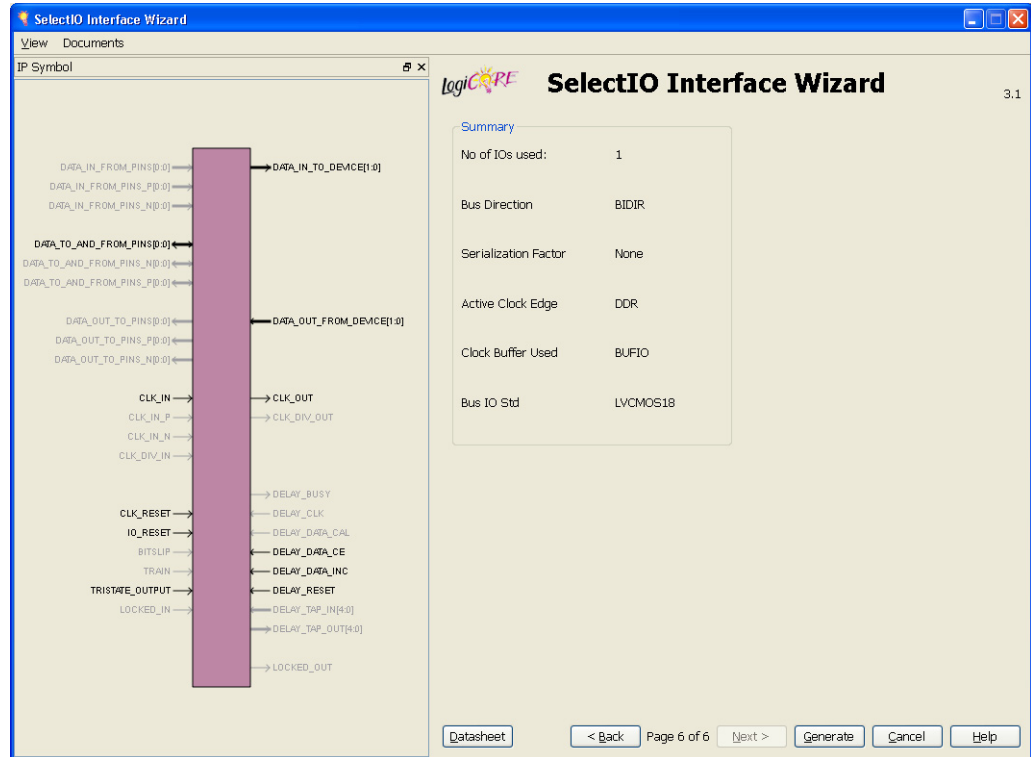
SelectIO Interface Wizard

View Documents

IP Symbol

DATA_IN_FROM_PINS[0:0]
DATA_IN_FROM_PINS_P[0:0]
DATA_IN_FROM_PINS_N[0:0]
DATA_TO_AND_FROM_PINS[0:0]
DATA_TO_AND_FROM_PINS_N[0:0]
DATA_TO_AND_FROM_PINS_P[0:0]
DATA_OUT_TO_PINS[0:0]
DATA_OUT_TO_PINS_P[0:0]
DATA_OUT_TO_PINS_N[0:0]
CLK_IN
CLK_IN_P
CLK_IN_N
CLK_DIV_IN
CLK_RESET
IO_RESET
BITSLIP
TRAIN
TRISTATE_OUTPUT
LOCKED_IN

DATA_IN_TO_DEVICE[1:0]
DATA_OUT_FROM_DEVICE[1:0]
CLK_OUT
CLK_DIV_OUT
DELAY_BUSY
DELAY_CLK
DELAY_DATA_CAL
DELAY_DATA_CE
DELAY_DATA_INC
DELAY_RESET
DELAY_TAP_IN[4:0]
DELAY_TAP_OUT[4:0]
LOCKED_OUT

LogiCORE SelectIO Interface Wizard 3.1

Summary

| No of IOs used: | 1 |
|---|---|
| Bus Direction | BIDIR |
| Serialization Factor | None |
| Active Clock Edge | DDR |
| Clock Buffer Used | BUFIO |
| Bus IO Std | LVCMOS18 |

Datasheet  < Back  Page 6 of 6  Next >  Generate  Cancel  Help